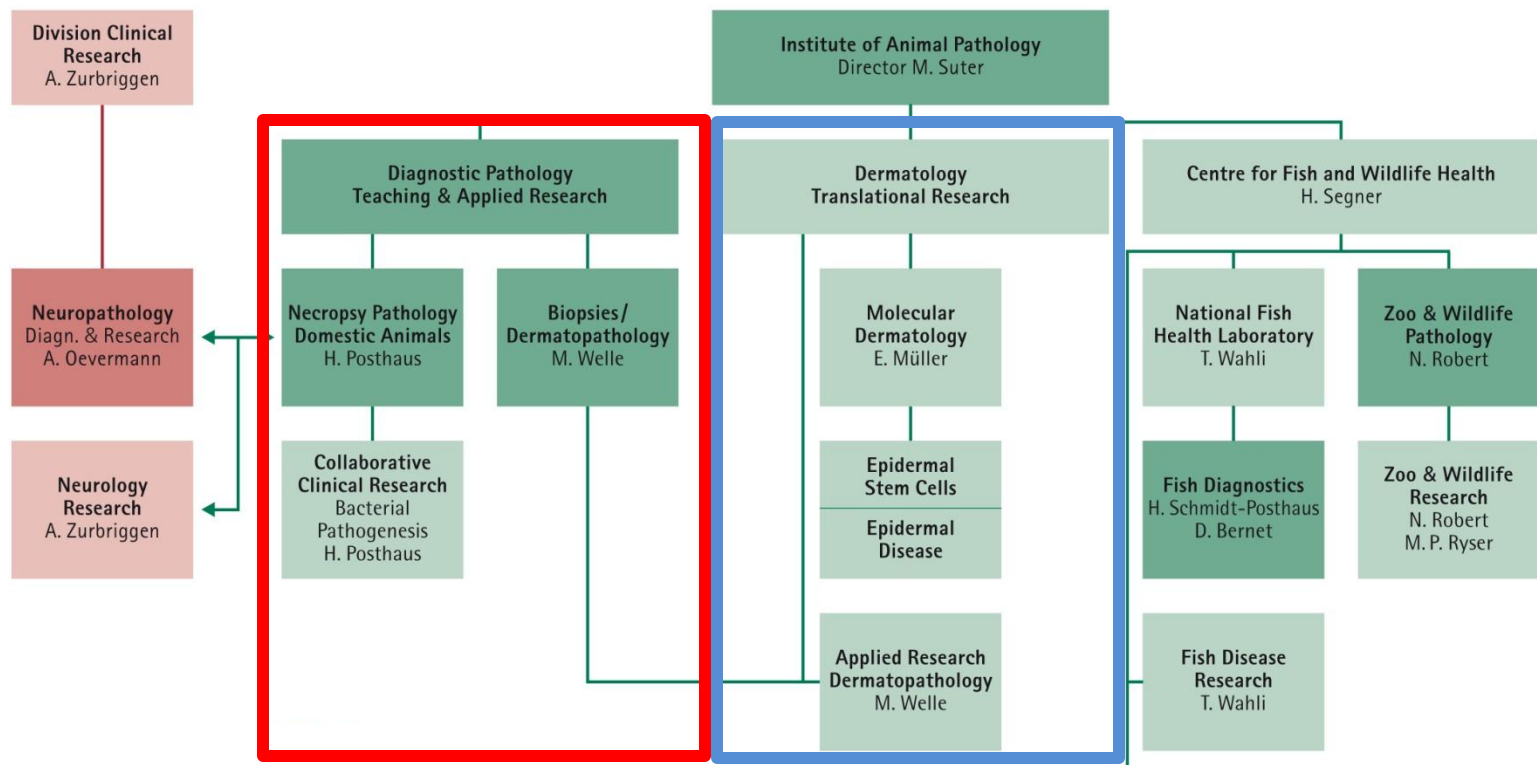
Division Clinical Research
A. Zurbriggen

Institute of Animal Pathology
Director M. Suter

Diagnostic Pathology
Teaching & Applied Research

Dermatology
Translational Research

Centre for Fish and Wildlife Health
H. Segner

Neuropathology
Diagn. & Research
A. Oevermann

Necropsy Pathology
Domestic Animals
H. Posthaus

Biopsies/
Dermatopathology
M. Welle

Molecular
Dermatology
E. Müller

National Fish
Health Laboratory
T. Wahli

Zoo & Wildlife
Pathology
N. Robert

Neurology
Research
A. Zurbriggen

Collaborative
Clinical Research
Bacterial
Pathogenesis
H. Posthaus

Epidermal
Stem Cells

Epidermal
Disease

Fish Diagnostics
H. Schmidt-Posthaus
D. Bernet

Zoo & Wildlife
Research
N. Robert
M. P. Ryser

Applied Research
Dermatopathology
M. Welle

Fish Disease
Research
T. Wahli